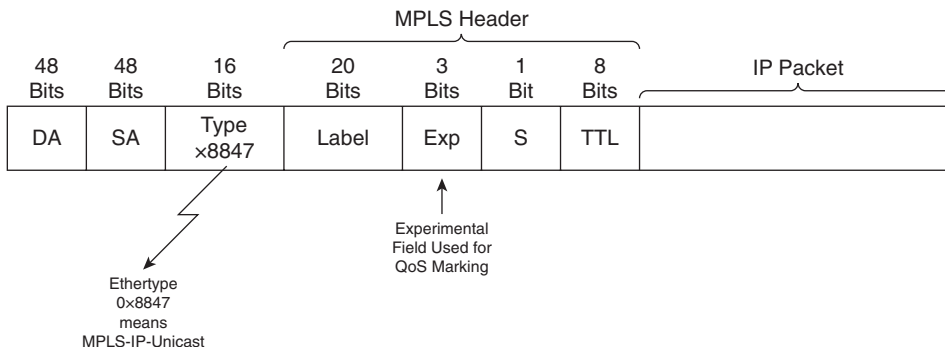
MPLS Header

48 Bits

48 Bits

16 Bits

20 Bits

3 Bits

1 Bit

8 Bits

IP Packet

| DA | SA | Type ×8847 | Label | Exp | S | TTL | |
|---|---|---|---|---|---|---|---|

Experimental Field Used for QoS Marking

Ethertype 0×8847 means MPLS-IP-Unicast